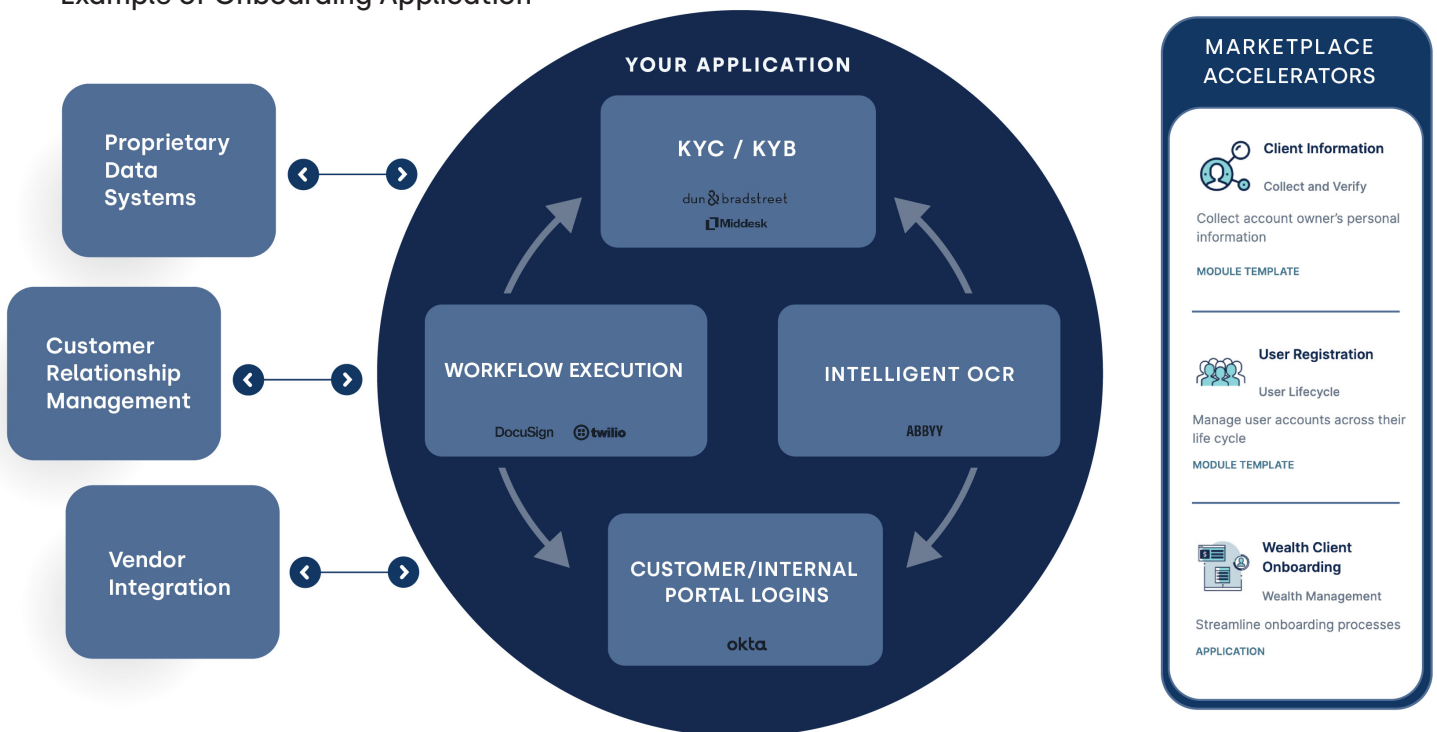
Example of Onboarding Application

Proprietary Data Systems

Customer Relationship Management

Vendor Integration

YOUR APPLICATION

KYC / KYB

dun & bradstreet

Middesk

WORKFLOW EXECUTION

DocuSign twilio

INTELLIGENT OCR

ABBYY

CUSTOMER/INTERNAL PORTAL LOGINS

okta

MARKETPLACE ACCELERATORS

Client Information

Collect and Verify

Collect account owner's personal information

MODULE TEMPLATE

User Registration

User Lifecycle

Manage user accounts across their life cycle

MODULE TEMPLATE

Wealth Client Onboarding

Wealth Management

Streamline onboarding processes

APPLICATION